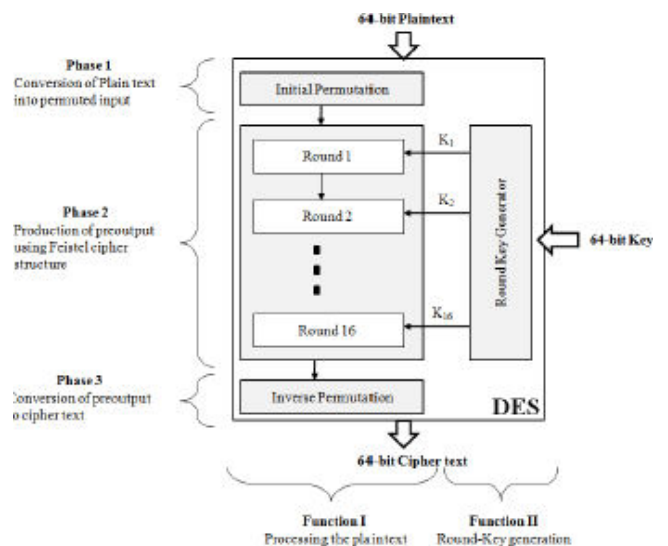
64-bit Plaintext

Phase 1
Conversion of Plain text into permuted input

Initial Permutation

Round 1

$K_1$

Round 2

$K_2$

Phase 2
Production of preoutput using Feistel cipher structure

Round Key Generator

64-bit Key

Round 16

$K_{16}$

Phase 3
Conversion of preoutput to cipher text

Inverse Permutation

DES

64-bit Cipher text

Function I
Processing the plaintext

Function II
Round-Key generation